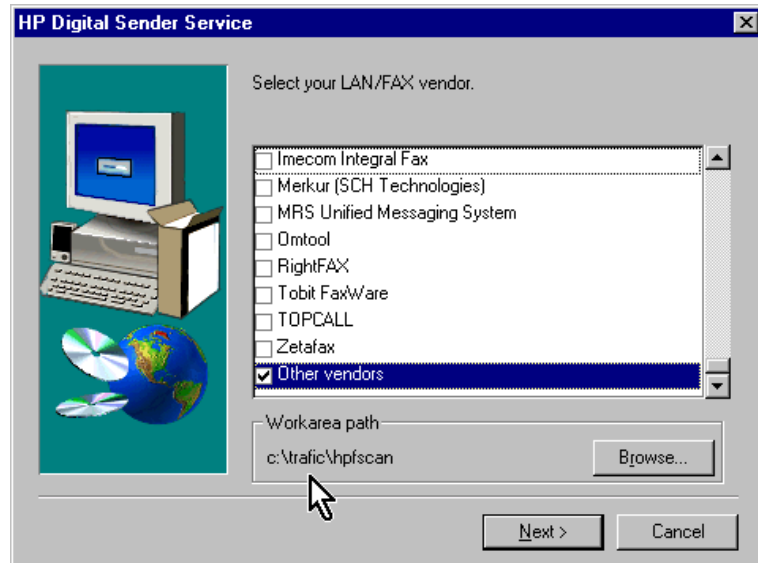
HP Digital Sender Service

Select your LAN/FAX vendor.

Imecom Integral Fax
Merkur (SCH Technologies)
MRS Unified Messaging System
Omtool
RightFAX
Tobit FaxWare
TOPCALL
Zetafax
Other vendors

Workarea path
c:\trafic\hpfscan
Browse...

Next >
Cancel